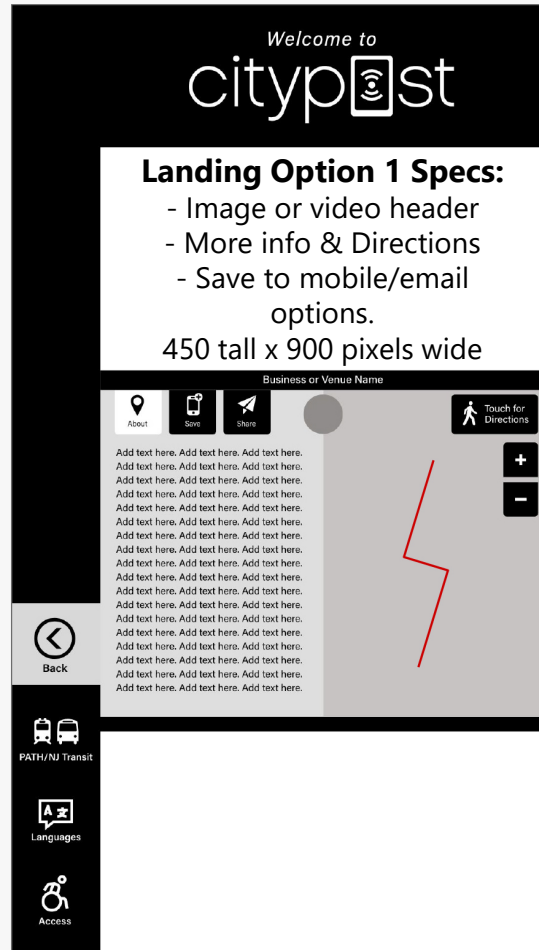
Welcome to
citypost

**Landing Option 1 Specs:**
- Image or video header
- More info & Directions
- Save to mobile/email options.
450 tall x 900 pixels wide

Business or Venue Name

About
Save
Share

Touch for Directions

+
−

Add text here. Add text here. Add text here.
Add text here. Add text here. Add text here.
Add text here. Add text here. Add text here.
Add text here. Add text here. Add text here.
Add text here. Add text here. Add text here.
Add text here. Add text here. Add text here.
Add text here. Add text here. Add text here.
Add text here. Add text here. Add text here.
Add text here. Add text here. Add text here.
Add text here. Add text here. Add text here.
Add text here. Add text here. Add text here.
Add text here. Add text here. Add text here.
Add text here. Add text here. Add text here.
Add text here. Add text here. Add text here.
Add text here. Add text here. Add text here.
Add text here. Add text here. Add text here.
Add text here. Add text here. Add text here.
Add text here. Add text here. Add text here.
Add text here. Add text here. Add text here.
Add text here. Add text here. Add text here.
Add text here. Add text here. Add text here.

Back

PATH/NJ Transit

Languages

Access